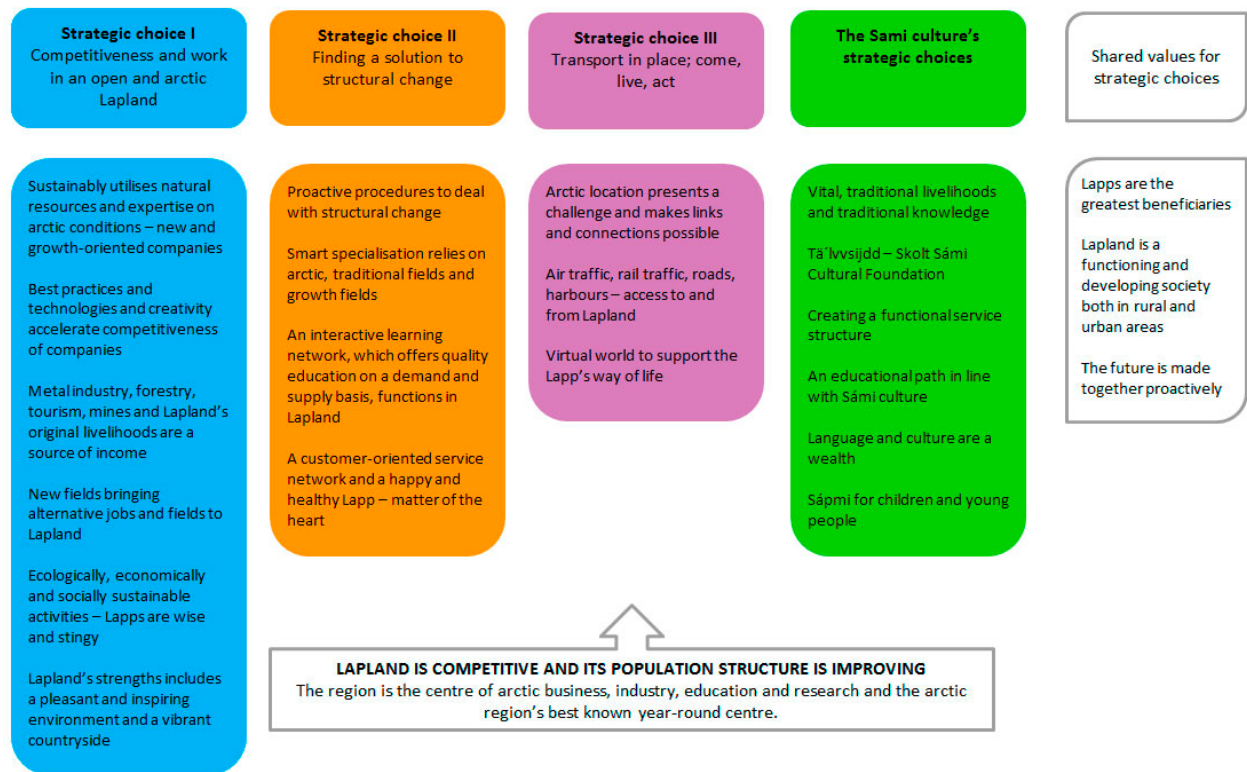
**Strategic choice I**
Competitiveness and work in an open and arctic Lapland

**Strategic choice II**
Finding a solution to structural change

**Strategic choice III**
Transport in place; come, live, act

**The Sami culture's strategic choices**

Shared values for strategic choices

Sustainably utilises natural resources and expertise on arctic conditions – new and growth-oriented companies

Best practices and technologies and creativity accelerate competitiveness of companies

Metal industry, forestry, tourism, mines and Lapland's original livelihoods are a source of income

New fields bringing alternative jobs and fields to Lapland

Ecologically, economically and socially sustainable activities – Lapps are wise and stingy

Lapland's strengths includes a pleasant and inspiring environment and a vibrant countryside

Proactive procedures to deal with structural change

Smart specialisation relies on arctic, traditional fields and growth fields

An interactive learning network, which offers quality education on a demand and supply basis, functions in Lapland

A customer-oriented service network and a happy and healthy Lapp – matter of the heart

Arctic location presents a challenge and makes links and connections possible

Air traffic, rail traffic, roads, harbours – access to and from Lapland

Virtual world to support the Lapp's way of life

Vital, traditional livelihoods and traditional knowledge

Tä´lvvsijdd – Skolt Sámi Cultural Foundation

Creating a functional service structure

An educational path in line with Sámi culture

Language and culture are a wealth

Sápmi for children and young people

Lapps are the greatest beneficiaries

Lapland is a functioning and developing society both in rural and urban areas

The future is made together proactively

**LAPLAND IS COMPETITIVE AND ITS POPULATION STRUCTURE IS IMPROVING**
The region is the centre of arctic business, industry, education and research and the arctic region's best known year-round centre.